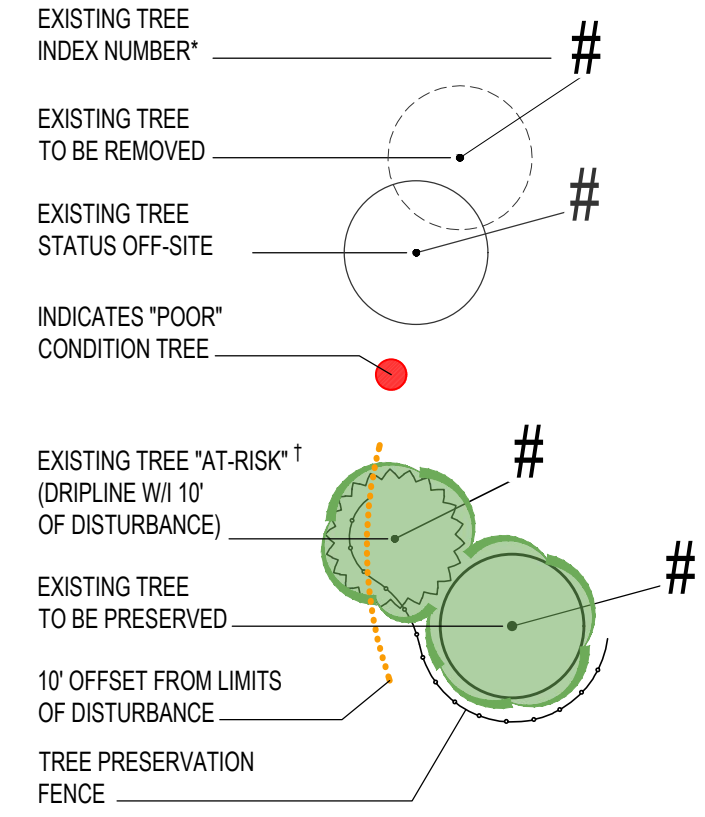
EXISTING TREE INDEX NUMBER*

#

EXISTING TREE TO BE REMOVED

#

EXISTING TREE STATUS OFF-SITE

INDICATES "POOR" CONDITION TREE

EXISTING TREE "AT-RISK" † (DRIPLINE W/I 10' OF DISTURBANCE)

#

EXISTING TREE TO BE PRESERVED

#

10' OFFSET FROM LIMITS OF DISTURBANCE

TREE PRESERVATION FENCE